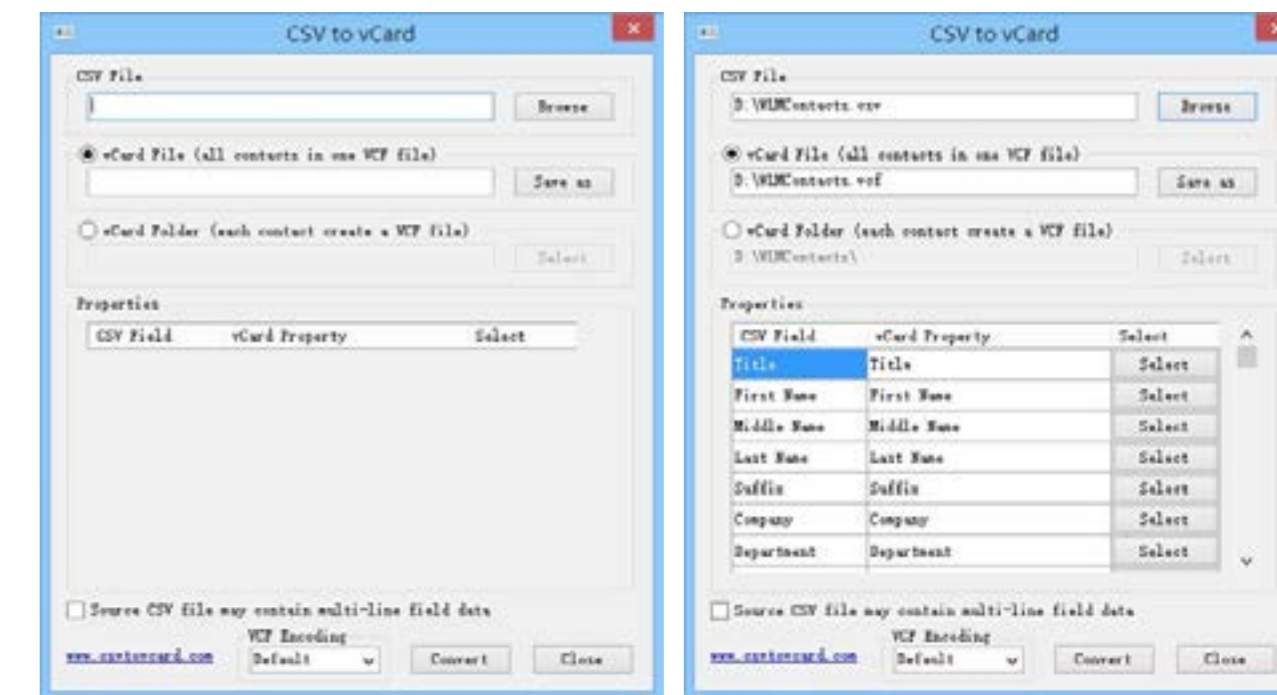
CSV to vCard

CSV File

Browse

vCard File (all contacts in one VCF file)

Save as

vCard Folder (each contact create a VCF file)

Select

Properties

| CSV Field | vCard Property | Select |
|---|---|---|

Source CSV file may contain multi-line field data

VCF Encoding

www.csvtovcard.com

Default

Convert

Close

CSV to vCard

CSV File

D:\WLMContacts.csv

Browse

vCard File (all contacts in one VCF file)

D:\WLMContacts.vcf

Save as

vCard Folder (each contact create a VCF file)

D:\WLMContacts\

Select

Properties

| CSV Field | vCard Property | Select |
|---|---|---|
| Title | Title | Select |
| First Name | First Name | Select |
| Middle Name | Middle Name | Select |
| Last Name | Last Name | Select |
| Suffix | Suffix | Select |
| Company | Company | Select |
| Department | Department | Select |

Source CSV file may contain multi-line field data

VCF Encoding

www.csvtovcard.com

Default

Convert

Close